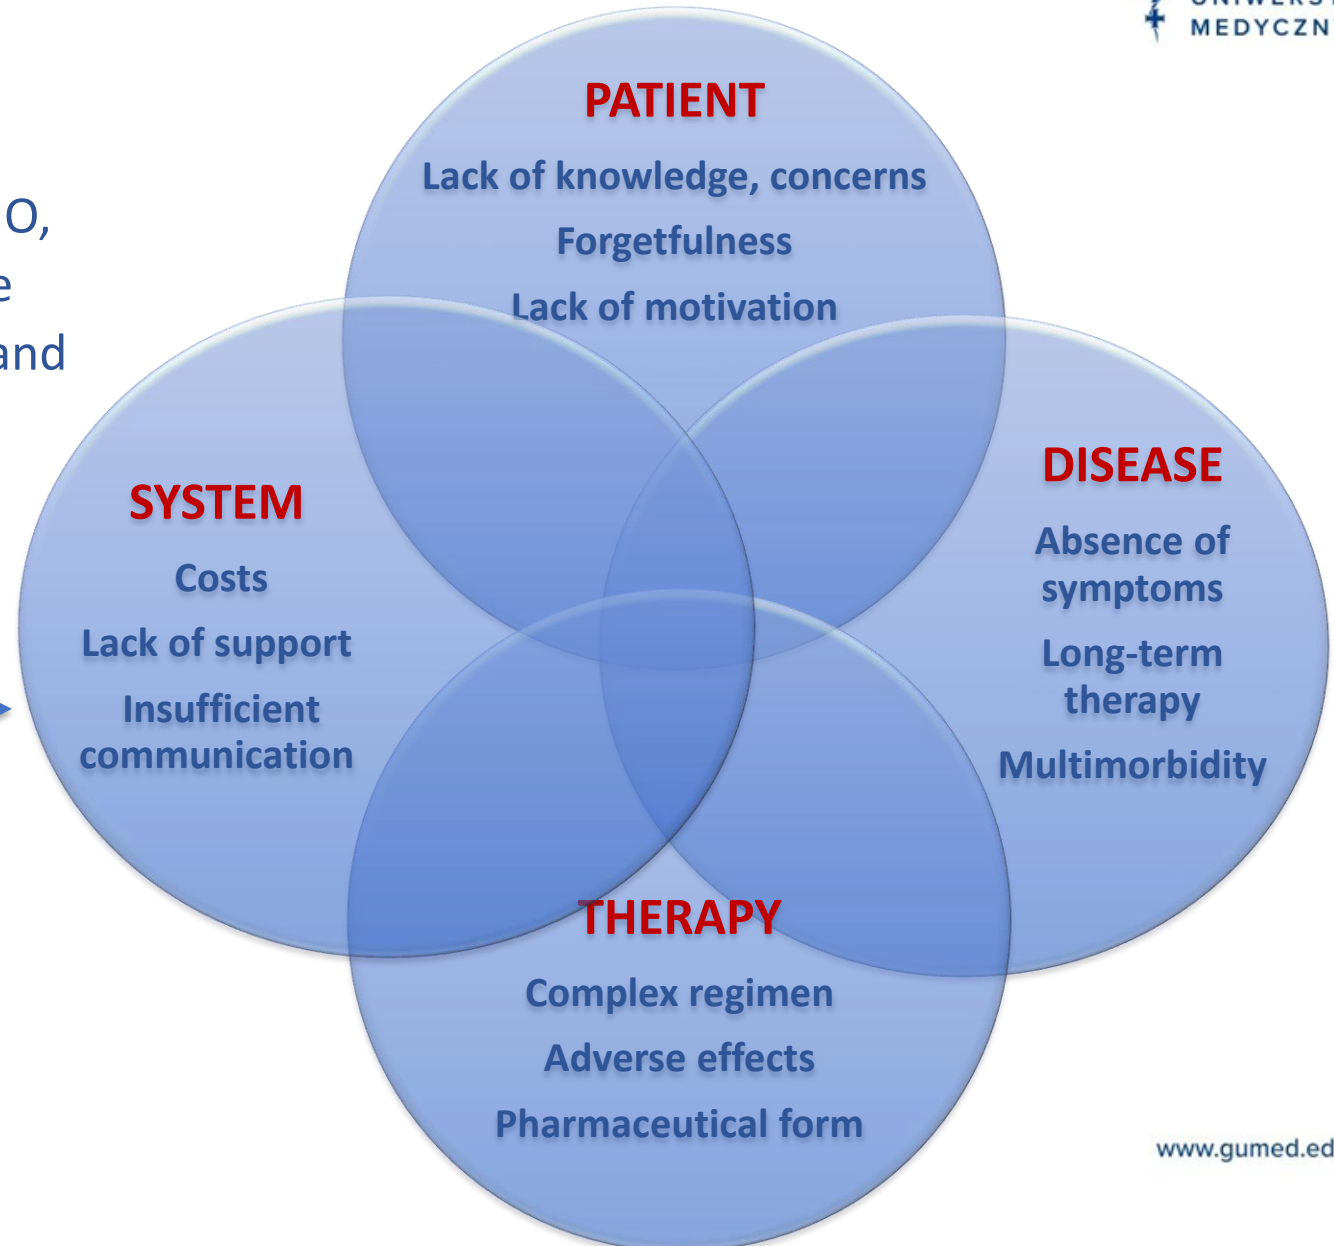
MEDYCZN

O,
e
and

PATIENT
Lack of knowledge, concerns
Forgetfulness
Lack of motivation

SYSTEM
Costs
Lack of support
Insufficient communication

DISEASE
Absence of symptoms
Long-term therapy
Multimorbidity

THERAPY
Complex regimen
Adverse effects
Pharmaceutical form

www.gumed.ed